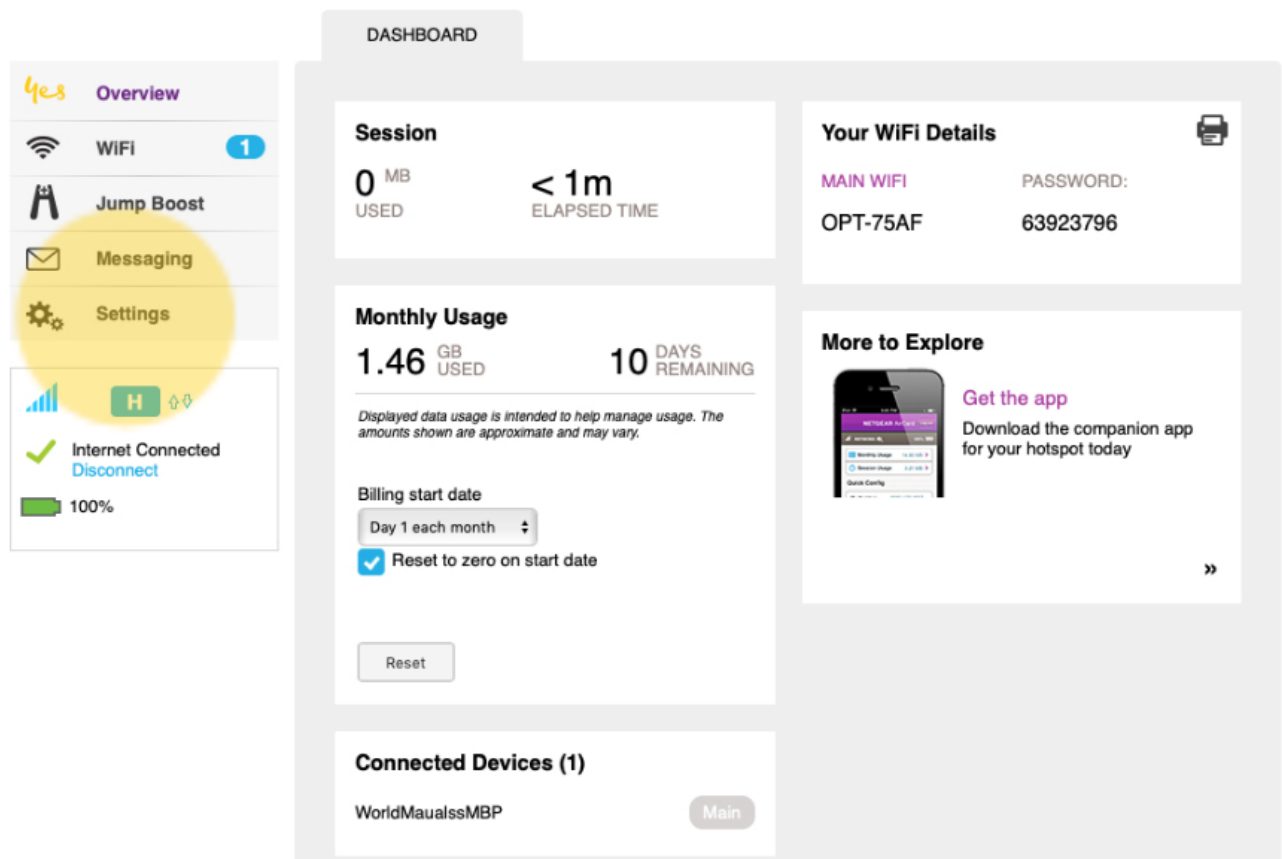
DASHBOARD

yes Overview
WiFi 1
Jump Boost
Messaging
Settings

H

Internet Connected
Disconnect

100%

Session

0 MB
USED

< 1m
ELAPSED TIME

Monthly Usage

1.46 GB
USED

10 DAYS
REMAINING

Displayed data usage is intended to help manage usage. The amounts shown are approximate and may vary.

Billing start date

Day 1 each month

Reset to zero on start date

Reset

Connected Devices (1)

WorldMaualssMBP Main

Your WiFi Details

MAIN WIFI
OPT-75AF

PASSWORD:
63923796

More to Explore

Get the app

Download the companion app for your hotspot today

»